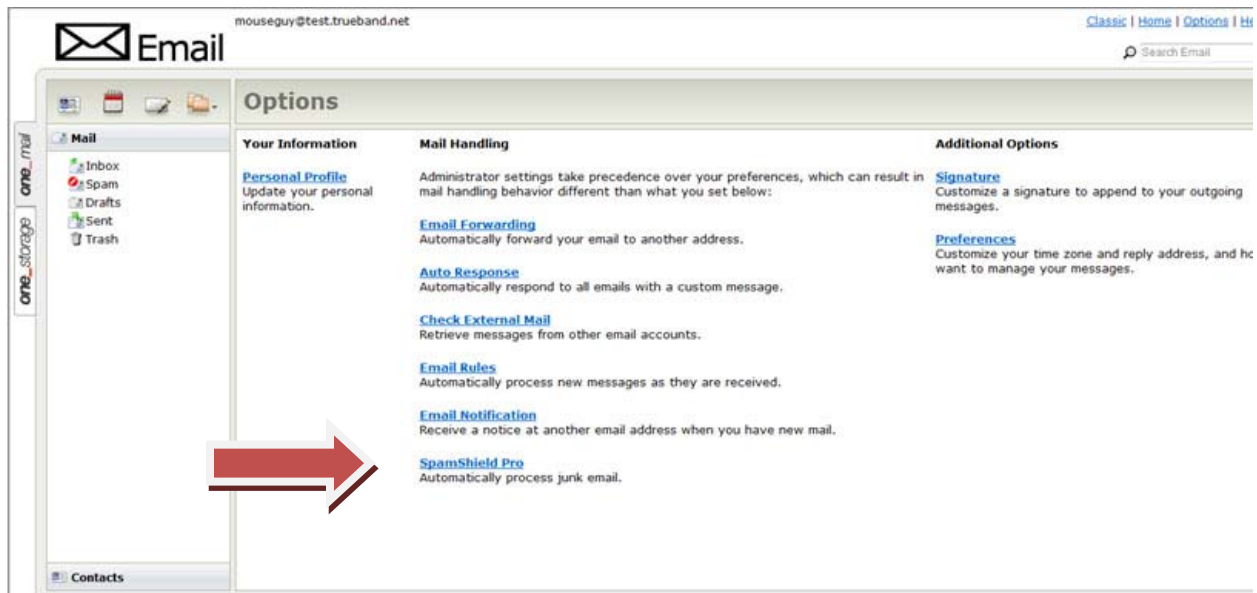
Email

mouseguy@test.trueband.net

Classic | Home | Options | He

Search Email

one_mail

one_storage

Mail

Inbox
Spam
Drafts
Sent
Trash

Contacts

Options

Your Information

Personal Profile
Update your personal information.

Mail Handling

Administrator settings take precedence over your preferences, which can result in mail handling behavior different than what you set below:

Email Forwarding
Automatically forward your email to another address.

Auto Response
Automatically respond to all emails with a custom message.

Check External Mail
Retrieve messages from other email accounts.

Email Rules
Automatically process new messages as they are received.

Email Notification
Receive a notice at another email address when you have new mail.

SpamShield Pro
Automatically process junk email.

Additional Options

Signature
Customize a signature to append to your outgoing messages.

Preferences
Customize your time zone and reply address, and ho want to manage your messages.